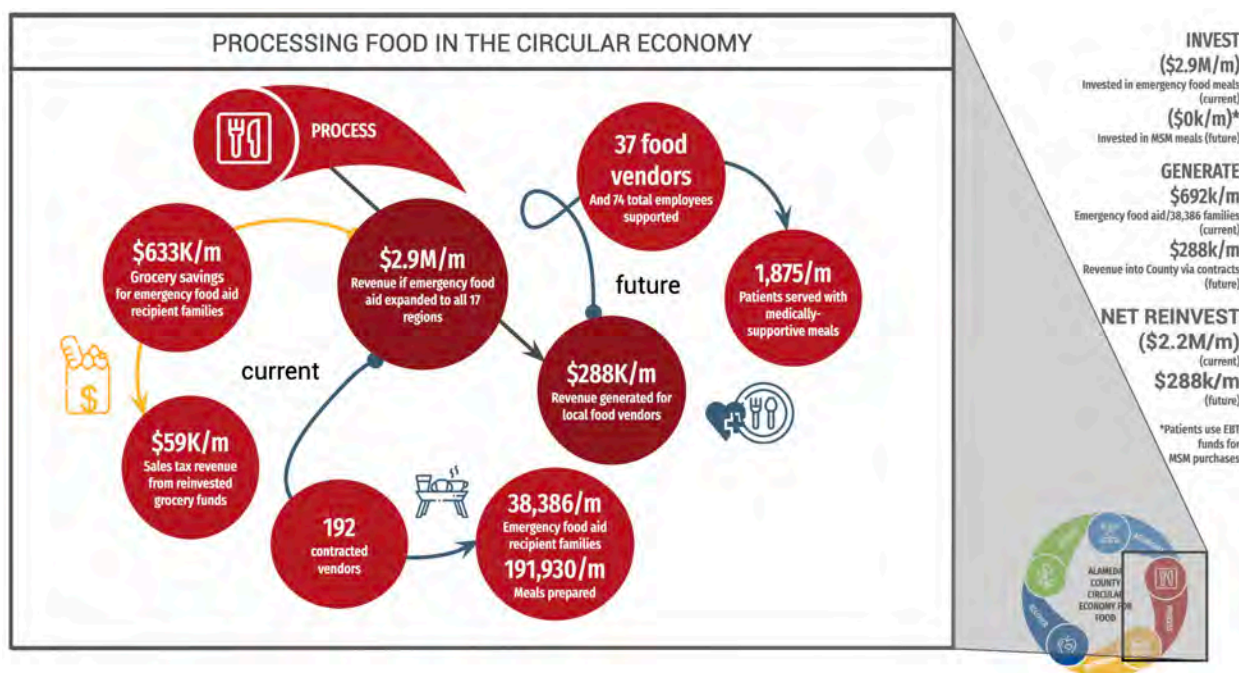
PROCESSING FOOD IN THE CIRCULAR ECONOMY

PROCESS

$633K/m
Grocery savings for emergency food aid recipient families

$2.9M/m
Revenue if emergency food aid expanded to all 17 regions

37 food vendors
And 74 total employees supported

1,875/m
Patients served with medically-supportive meals

future

current

$288K/m
Revenue generated for local food vendors

$59K/m
Sales tax revenue from reinvested grocery funds

192
contracted vendors

38,386/m
Emergency food aid recipient families
191,930/m
Meals prepared

INVEST
($2.9M/m)
Invested in emergency food meals (current)
($0k/m)*
Invested in MSM meals (future)

GENERATE
$692k/m
Emergency food aid/38,386 families (current)
$288k/m
Revenue into County via contracts (future)

NET REINVEST
($2.2M/m)
(current)
$288k/m
(future)

*Patients use EBT funds for MSM purchases

ALAMEDA COUNTY CIRCULAR ECONOMY FOR FOOD